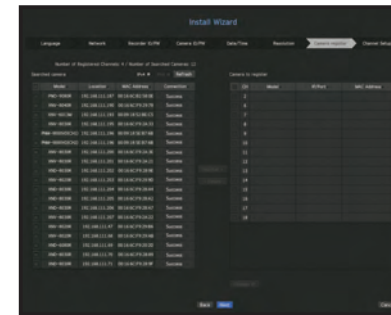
Install Wizard

Language | Network | Recorder ID/PW | Camera ID/PW | Date/Time | Resolution | Camera register | Channel Setup

Number of Registered Channels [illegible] / Number of Searched Cameras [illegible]

Searched camera

Refresh

| | Model | Location | MAC Address | Connection |
|---|---|---|---|---|
| | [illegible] | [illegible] | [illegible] | Success |
| | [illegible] | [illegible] | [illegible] | Success |
| | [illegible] | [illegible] | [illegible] | Success |
| | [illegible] | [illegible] | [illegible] | Success |
| | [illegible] | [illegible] | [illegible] | Success |
| | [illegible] | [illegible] | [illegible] | Success |
| | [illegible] | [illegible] | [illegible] | Success |
| | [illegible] | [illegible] | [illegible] | Success |
| | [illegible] | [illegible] | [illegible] | Success |
| | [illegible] | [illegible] | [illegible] | Success |
| | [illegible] | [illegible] | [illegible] | Success |
| | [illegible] | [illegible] | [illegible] | Success |
| | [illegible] | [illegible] | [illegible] | Success |
| | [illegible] | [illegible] | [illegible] | Success |
| | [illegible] | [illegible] | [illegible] | Success |
| | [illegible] | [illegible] | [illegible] | Success |
| | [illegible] | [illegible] | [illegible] | Success |
| | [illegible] | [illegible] | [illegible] | Success |
| | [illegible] | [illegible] | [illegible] | Success |
| | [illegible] | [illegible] | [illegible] | Success |

Camera to register

| CH | Model | IP/Port | MAC Address |
|---|---|---|---|
| 5 | | | |
| 6 | | | |
| 7 | | | |
| 8 | | | |
| 9 | | | |
| 10 | | | |
| 11 | | | |
| 12 | | | |
| 13 | | | |
| 14 | | | |
| 15 | | | |
| 16 | | | |
| 17 | | | |
| 18 | | | |

Back Next Cancel